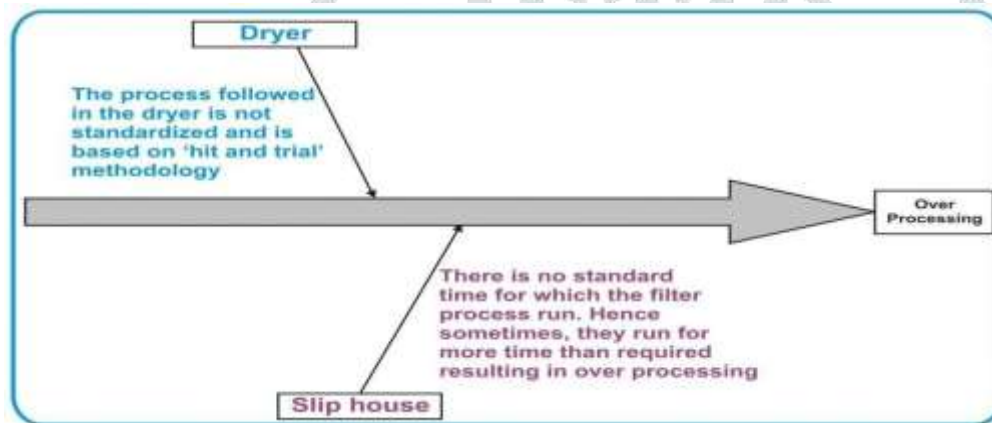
Dryer

The process followed in the dryer is not standardized and is based on 'hit and trial' methodology

Over Processing

There is no standard time for which the filter process run. Hence sometimes, they run for more time than required resulting in over processing

Slip house